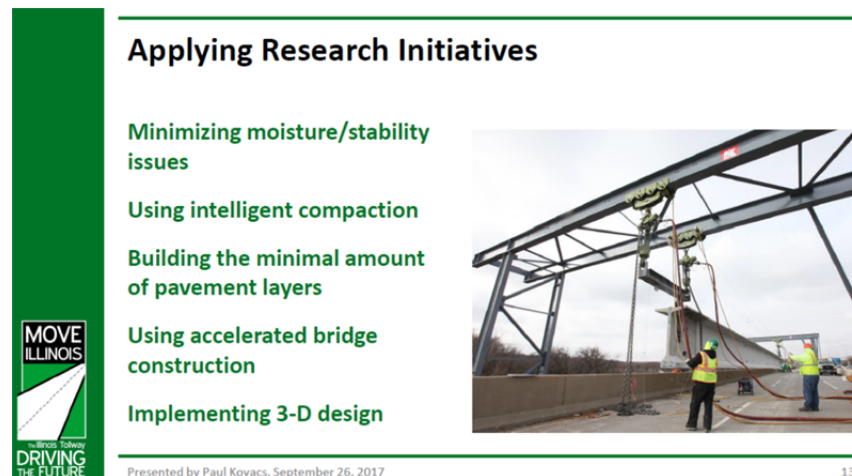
Applying Research Initiatives

Minimizing moisture/stability issues

Using intelligent compaction

Building the minimal amount of pavement layers

Using accelerated bridge construction

Implementing 3-D design

MOVE ILLINOIS

The Illinois Tollway DRIVING THE FUTURE

Presented by Paul Kovacs, September 26, 2017

13